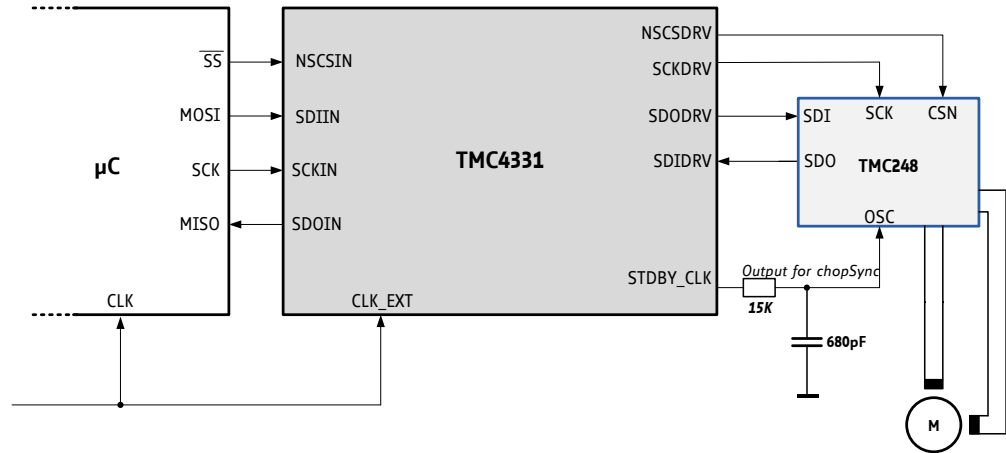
μC

$\overline{SS}$

MOSI

SCK

MISO

CLK

TMC4331

NSCSIN

SDIIN

SCKIN

SDOIN

CLK_EXT

NSCSDRV

SCKDRV

SDODRV

SDIDRV

STDBY_CLK

Output for chopSync

15K

680pF

TMC248

SDI

SCK

CSN

SDO

OSC

M